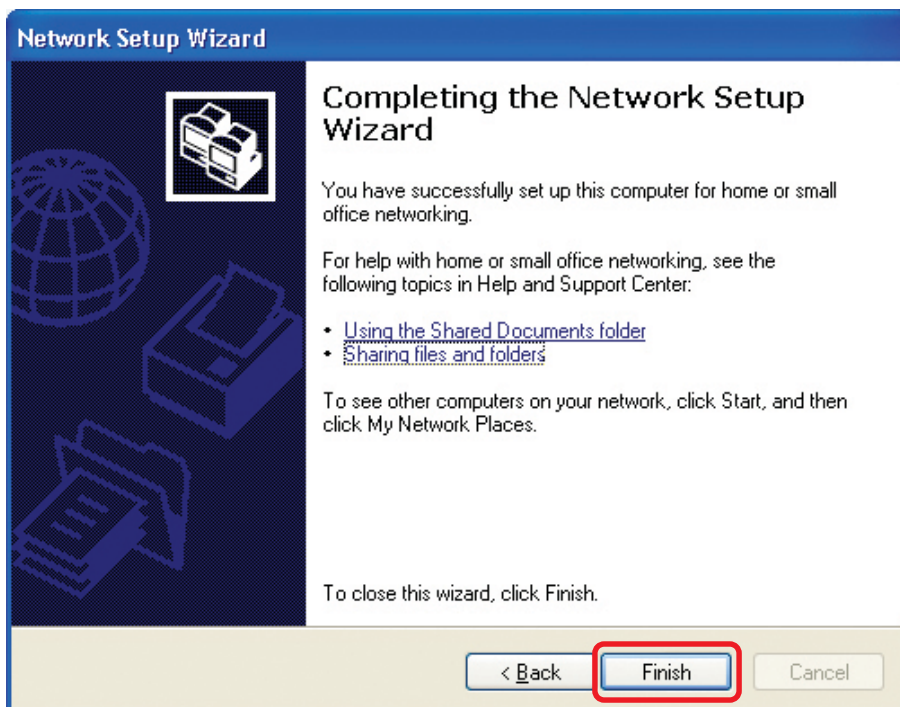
Network Setup Wizard

Completing the Network Setup Wizard

You have successfully set up this computer for home or small office networking.

For help with home or small office networking, see the following topics in Help and Support Center:

• Using the Shared Documents folder
• Sharing files and folders

To see other computers on your network, click Start, and then click My Network Places.

To close this wizard, click Finish.

< Back | Finish | Cancel